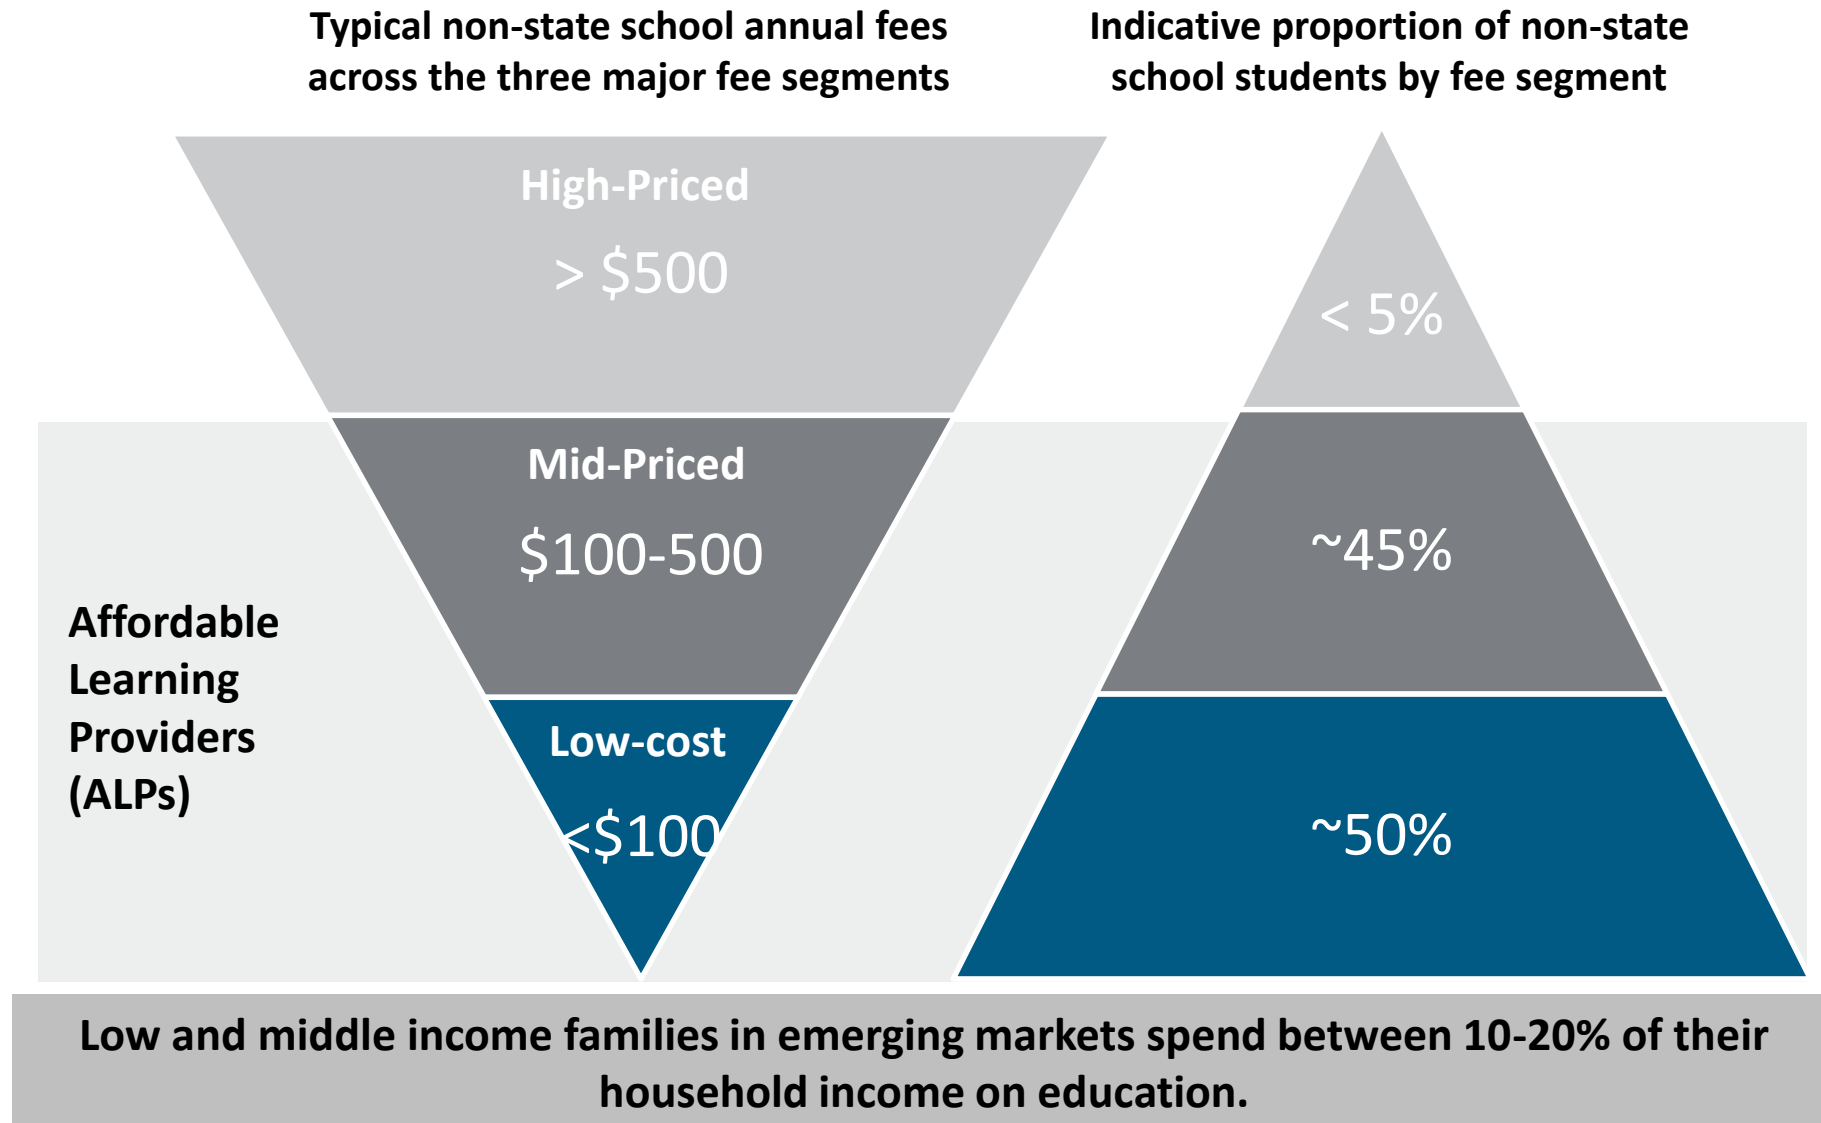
Typical non-state school annual fees across the three major fee segments

Indicative proportion of non-state school students by fee segment

High-Priced

> \$500

Mid-Priced

\$100-500

Low-cost

<\$100

Affordable Learning Providers (ALPs)

< 5%

~45%

~50%

Low and middle income families in emerging markets spend between 10-20% of their household income on education.